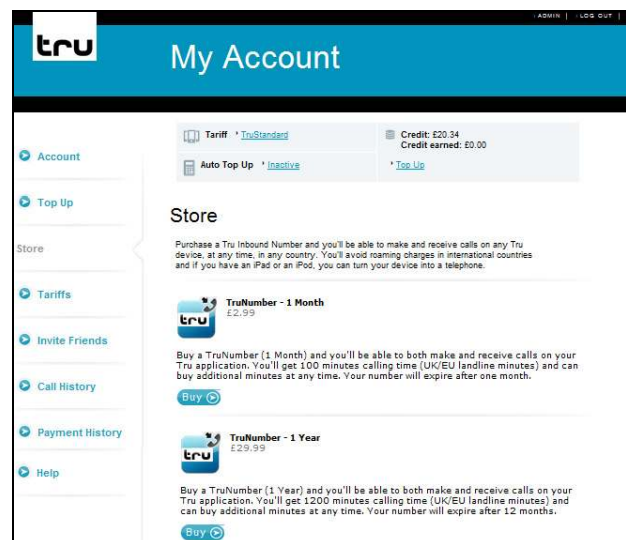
| ADMIN | | LOG OUT |

tru

My Account

Account

Top Up

Store

Tariffs

Invite Friends

Call History

Payment History

Help

Tariff › TruStandard

Credit: £20.34
Credit earned: £0.00

Auto Top Up › Inactive

› Top Up

Store

Purchase a Tru Inbound Number and you'll be able to make and receive calls on any Tru device, at any time, in any country. You'll avoid roaming charges in international countries and if you have an iPad or an iPod, you can turn your device into a telephone.

tru

TruNumber - 1 Month
£2.99

Buy a TruNumber (1 Month) and you'll be able to both make and receive calls on your Tru application. You'll get 100 minutes calling time (UK/EU landline minutes) and can buy additional minutes at any time. Your number will expire after one month.

Buy

tru

TruNumber - 1 Year
£29.99

Buy a TruNumber (1 Year) and you'll be able to both make and receive calls on your Tru application. You'll get 1200 minutes calling time (UK/EU landline minutes) and can buy additional minutes at any time. Your number will expire after 12 months.

Buy